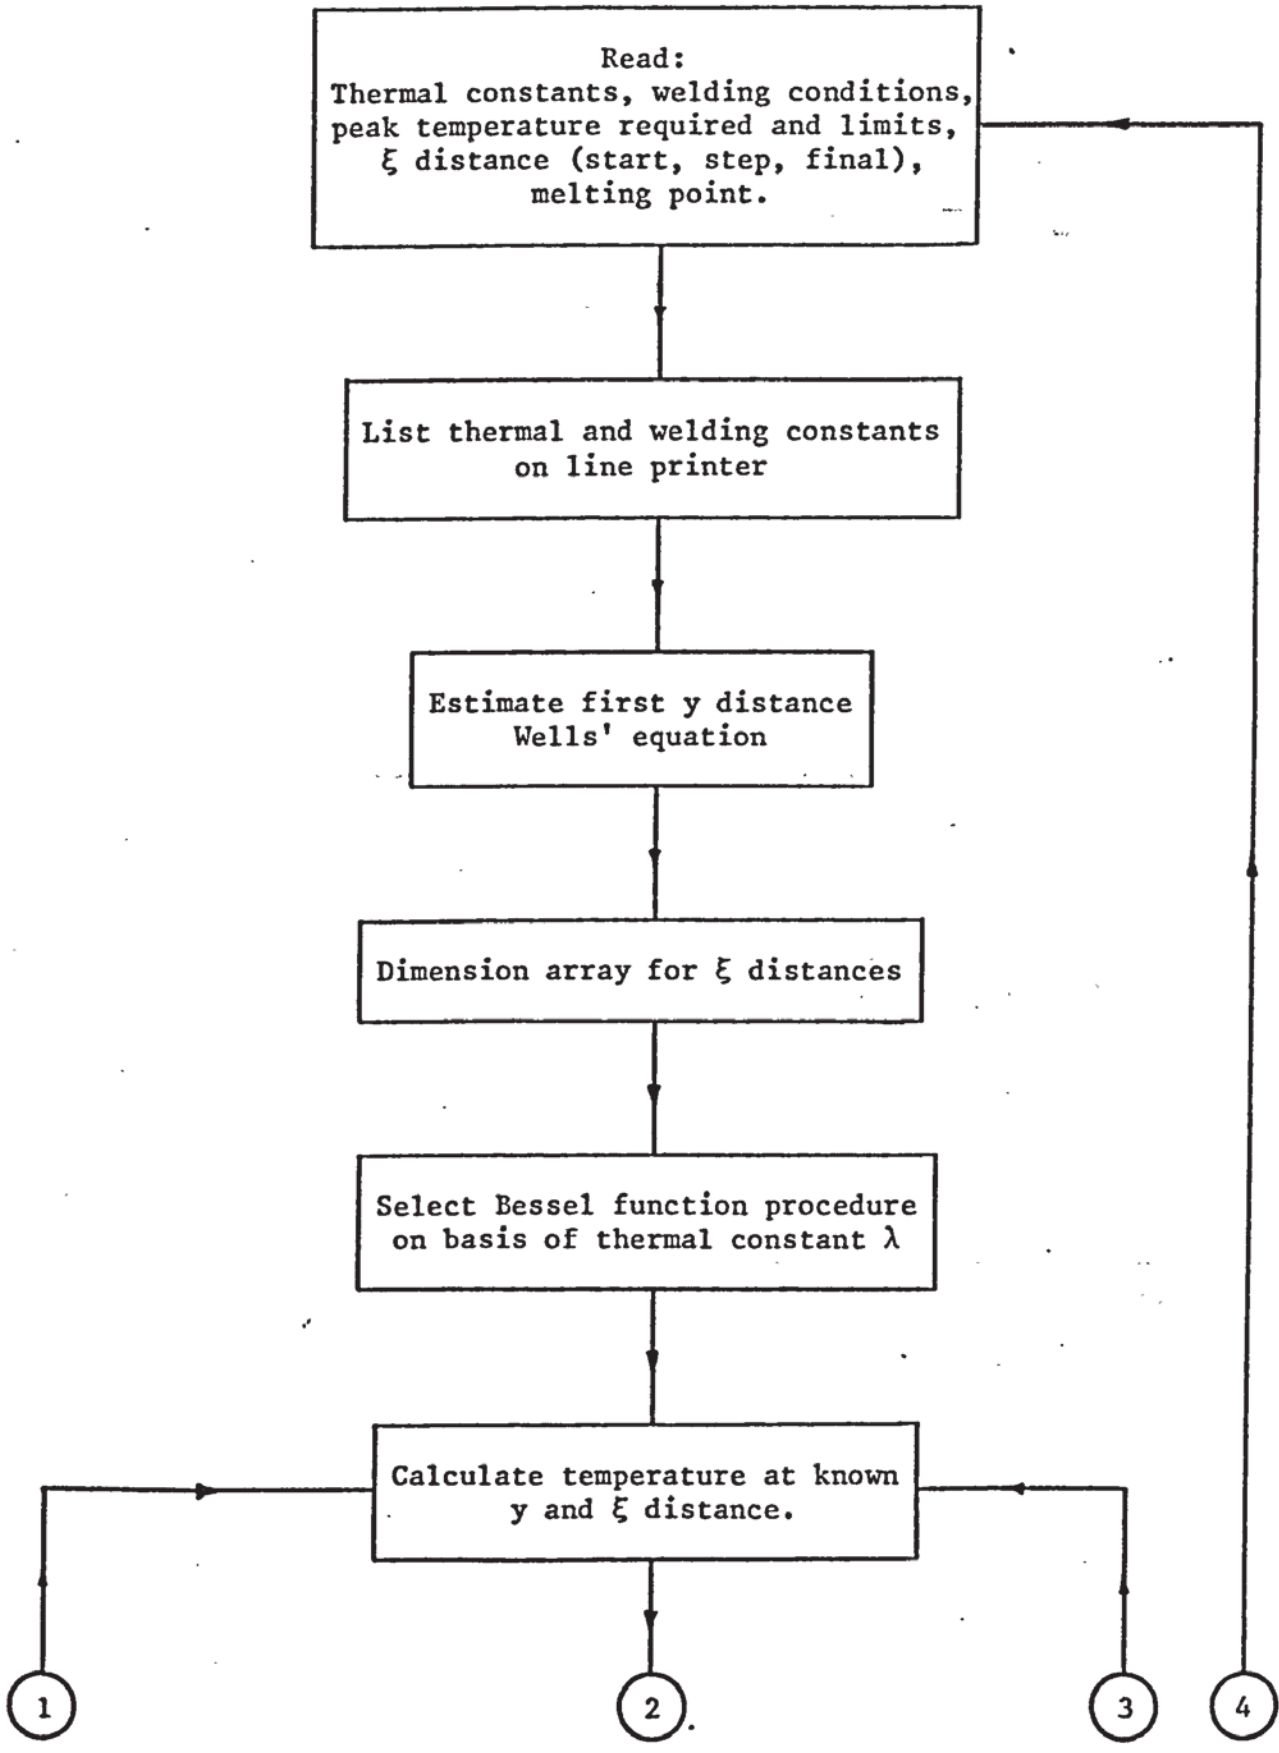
Read:
Thermal constants, welding conditions, peak temperature required and limits, $\xi$ distance (start, step, final), melting point.

List thermal and welding constants on line printer

Estimate first y distance Wells' equation

Dimension array for $\xi$ distances

Select Bessel function procedure on basis of thermal constant $\lambda$

Calculate temperature at known y and $\xi$ distance.

1

2

3

4